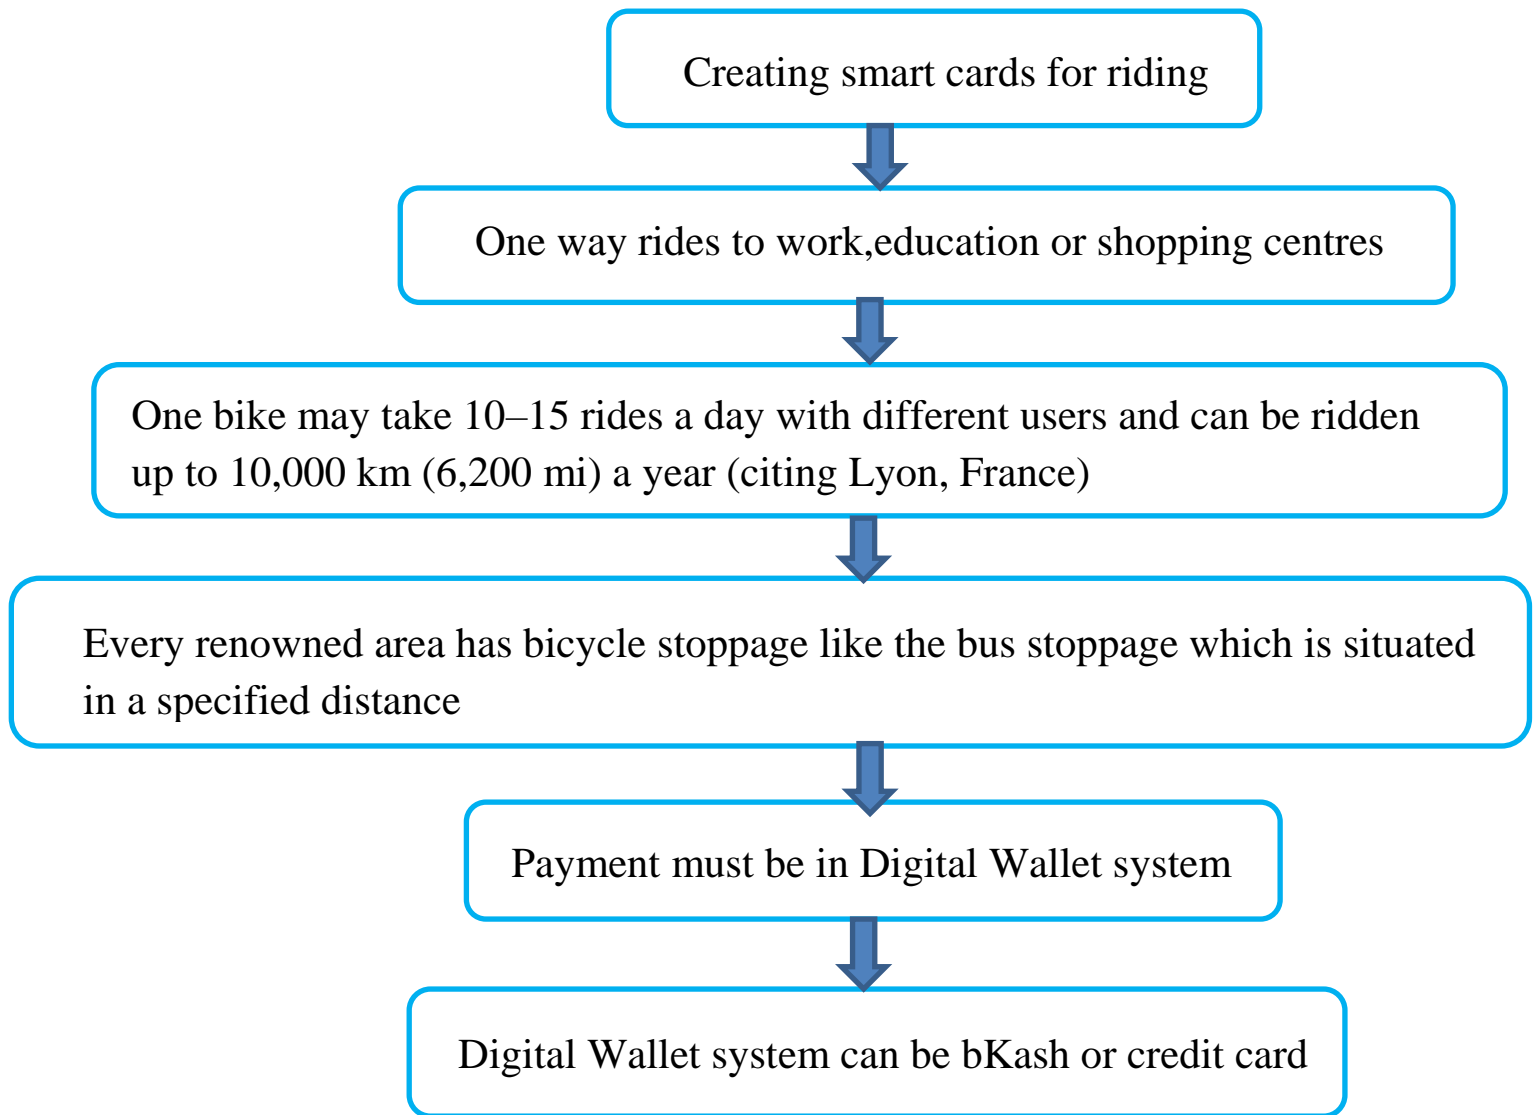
Creating smart cards for riding

One way rides to work,education or shopping centres

One bike may take 10–15 rides a day with different users and can be ridden up to 10,000 km (6,200 mi) a year (citing Lyon, France)

Every renowned area has bicycle stoppage like the bus stoppage which is situated in a specified distance

Payment must be in Digital Wallet system

Digital Wallet system can be bKash or credit card